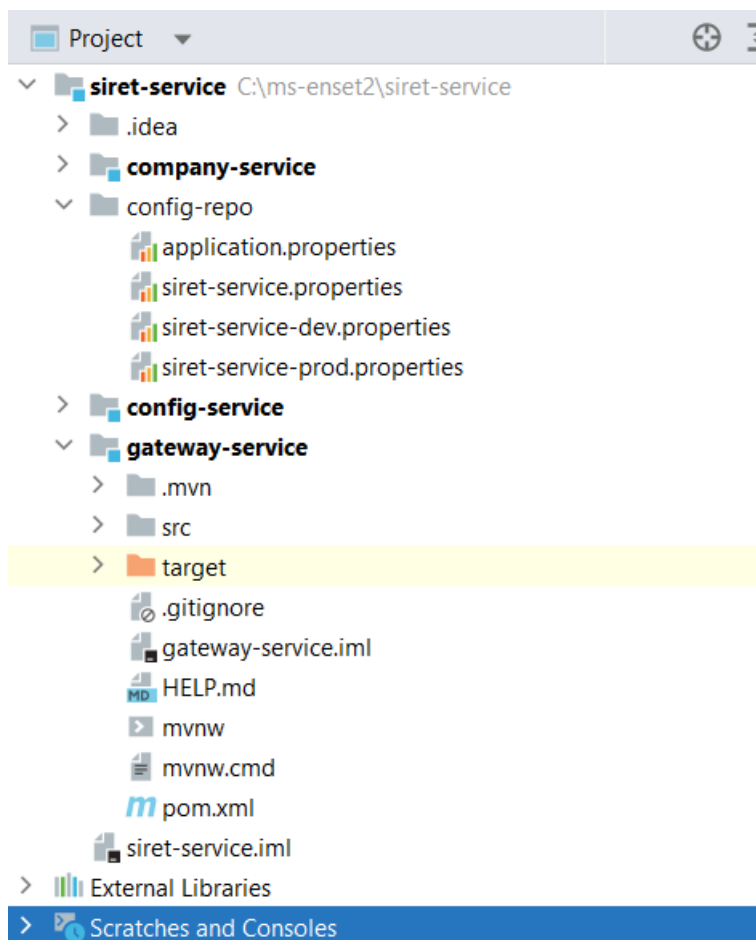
Project
siret-service C:\ms-enset2\siret-service
.idea
company-service
config-repo
application.properties
siret-service.properties
siret-service-dev.properties
siret-service-prod.properties
config-service
gateway-service
.mvn
src
target
.gitignore
gateway-service.iml
MD HELP.md
mvnw
mvnw.cmd
m pom.xml
siret-service.iml
External Libraries
Scratches and Consoles